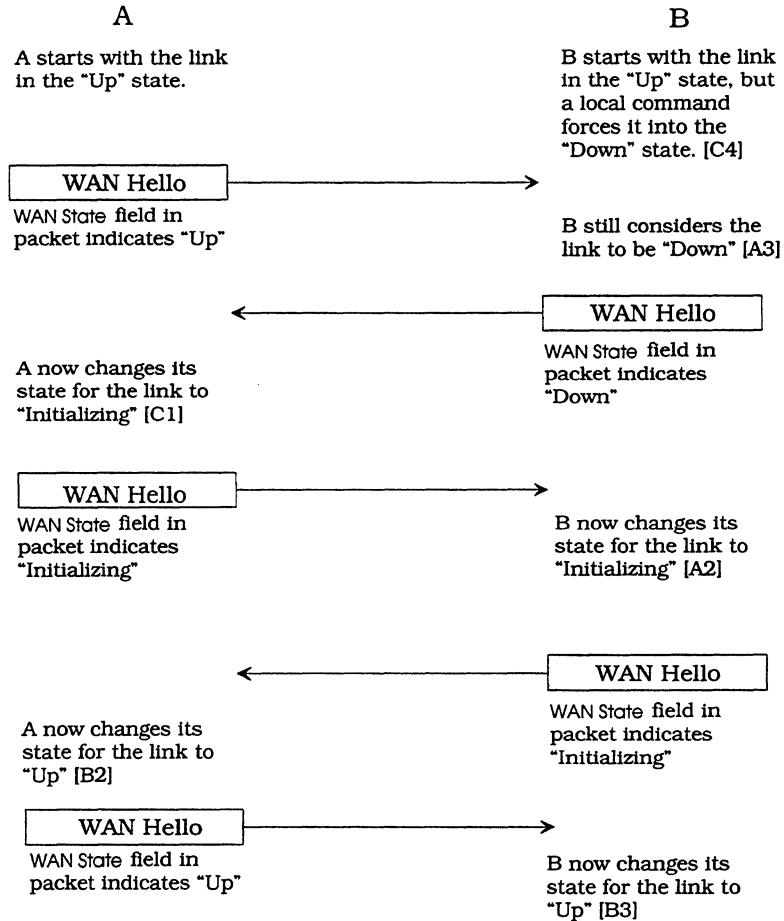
A

B

A starts with the link in the "Up" state.

B starts with the link in the "Up" state, but a local command forces it into the "Down" state. [C4]

WAN Hello

WAN State field in packet indicates "Up"

B still considers the link to be "Down" [A3]

WAN Hello

WAN State field in packet indicates "Down"

A now changes its state for the link to "Initializing" [C1]

WAN Hello

WAN State field in packet indicates "Initializing"

B now changes its state for the link to "Initializing" [A2]

WAN Hello

WAN State field in packet indicates "Initializing"

A now changes its state for the link to "Up" [B2]

WAN Hello

WAN State field in packet indicates "Up"

B now changes its state for the link to "Up" [B3]